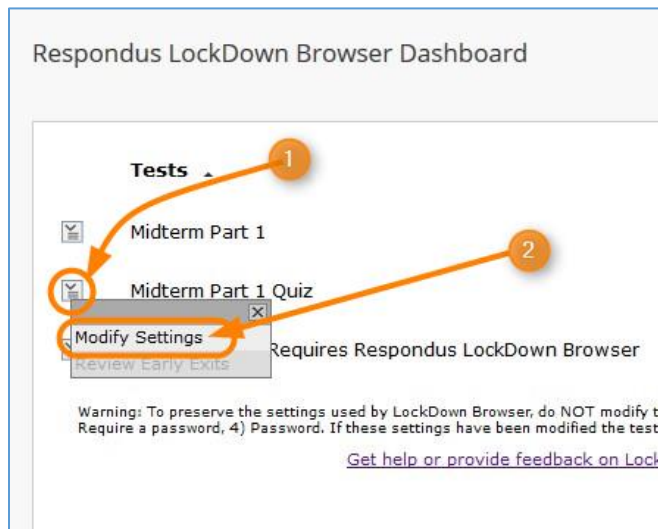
Respondus LockDown Browser Dashboard

Tests

1

Midterm Part 1

2

Midterm Part 1 Quiz

Modify Settings

Review Early Exits

Requires Respondus LockDown Browser

Warning: To preserve the settings used by LockDown Browser, do NOT modify t
Require a password, 4) Password. If these settings have been modified the test

Get help or provide feedback on Lock